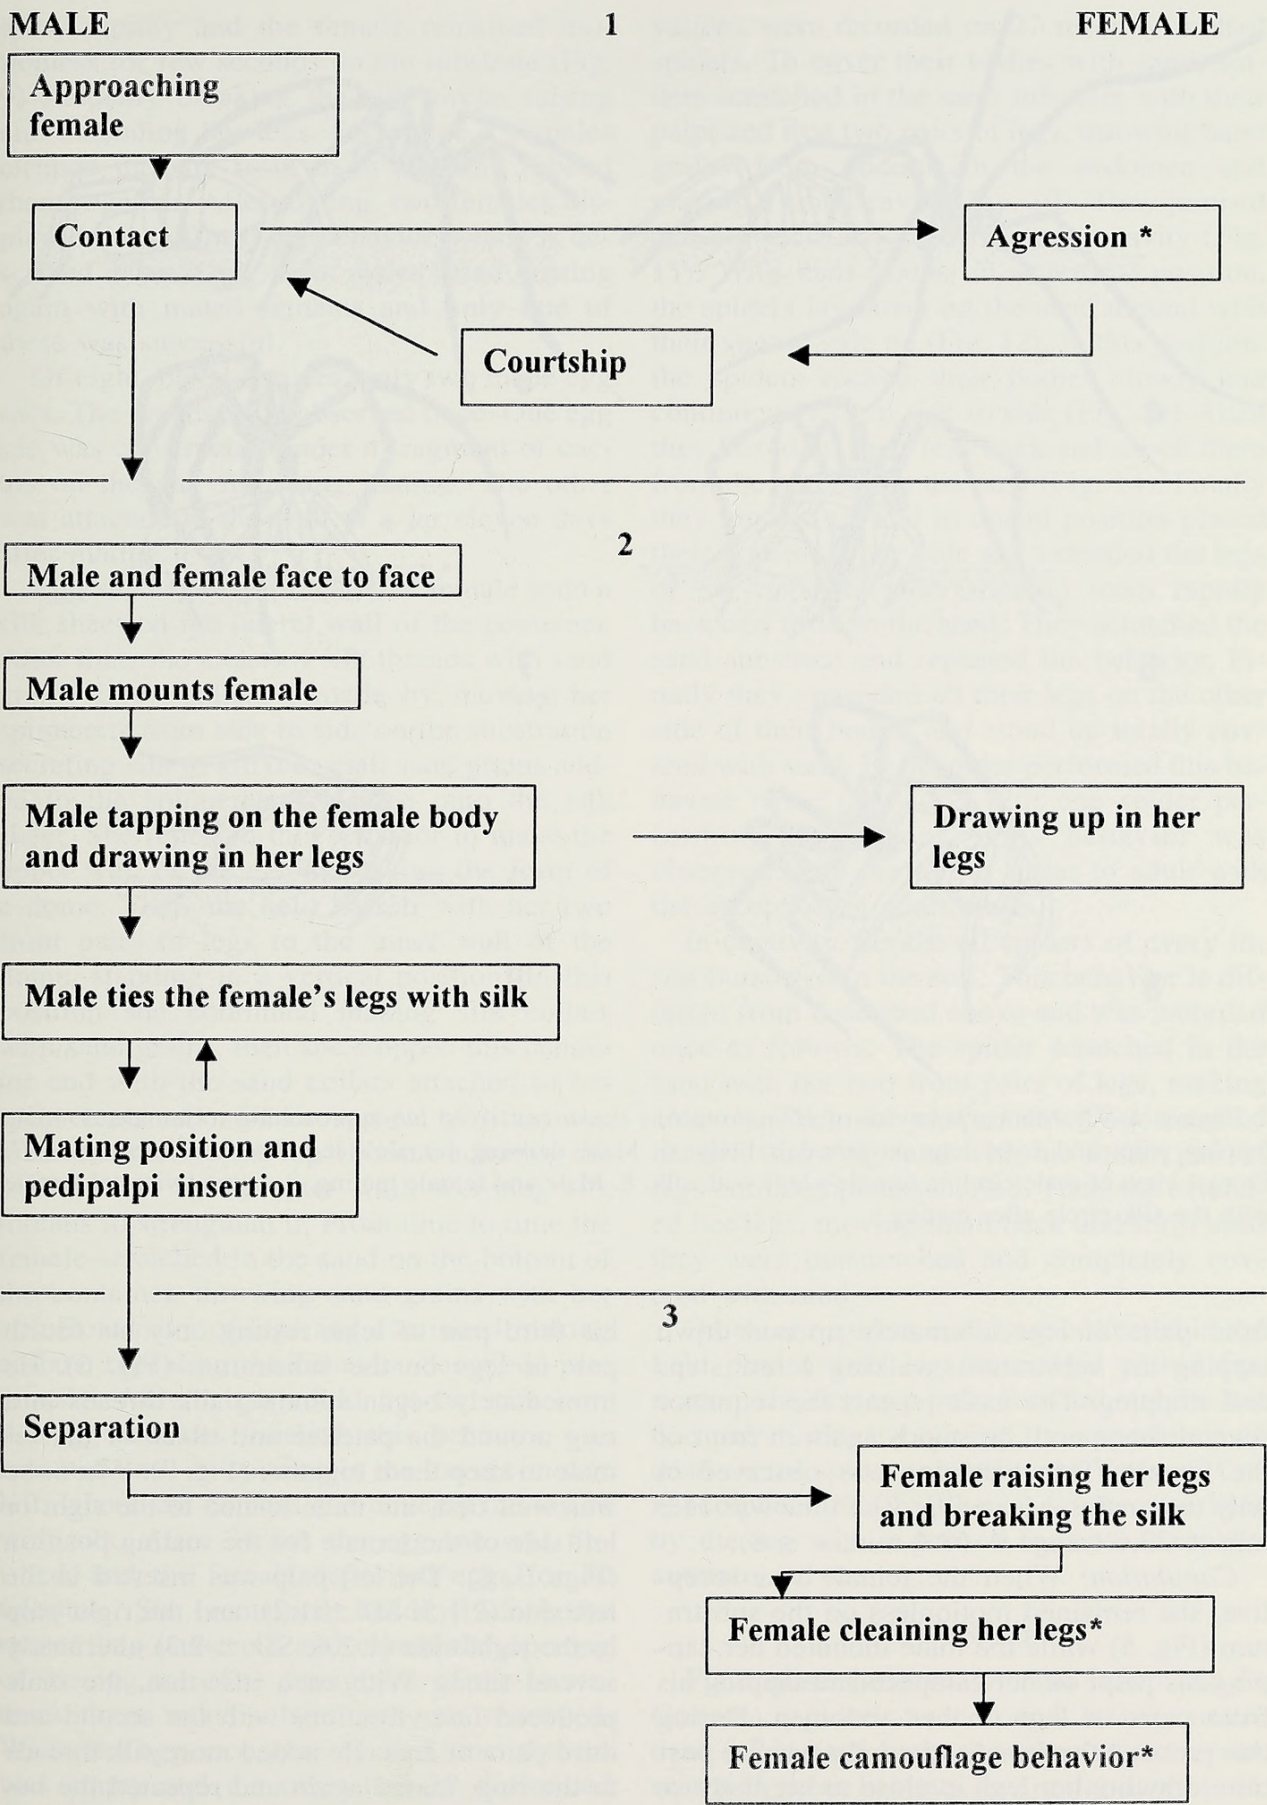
MALE

1

FEMALE

Approaching female

Contact

Agression *

Courtship

2

Male and female face to face

Male mounts female

Male tapping on the female body and drawing in her legs

Drawing up in her legs

Male ties the female's legs with silk

Mating position and pedipalpi insertion

3

Separation

Female raising her legs and breaking the silk

Female cleaining her legs*

Female camouflage behavior*